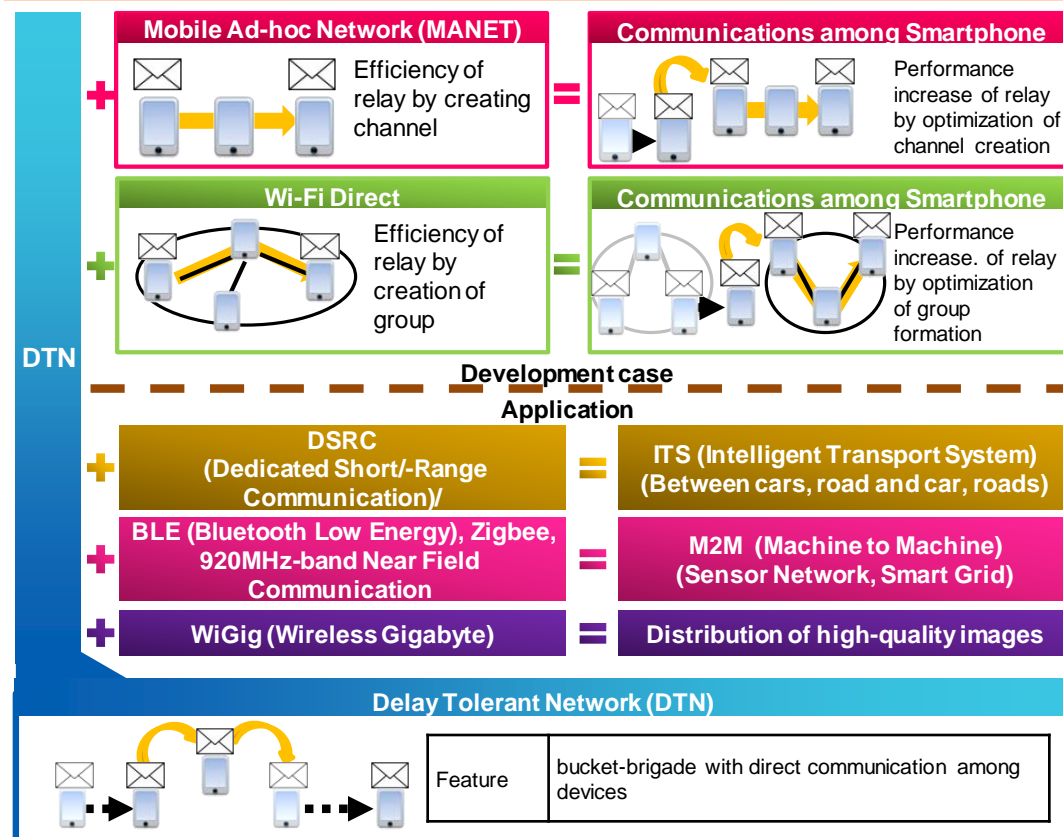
DTN

+ Mobile Ad-hoc Network (MANET)

Efficiency of relay by creating channel

=

Communications among Smartphone

Performance increase of relay by optimization of channel creation

+ Wi-Fi Direct

Efficiency of relay by creation of group

=

Communications among Smartphone

Performance increase. of relay by optimization of group formation

Development case

Application

+ DSRC (Dedicated Short/-Range Communication)/ = ITS (Intelligent Transport System) (Between cars, road and car, roads)

+ BLE (Bluetooth Low Energy), Zigbee, 920MHz-band Near Field Communication = M2M (Machine to Machine) (Sensor Network, Smart Grid)

+ WiGig (Wireless Gigabyte) = Distribution of high-quality images

Delay Tolerant Network (DTN)

| Feature | bucket-brigade with direct communication among devices |
|---|---|